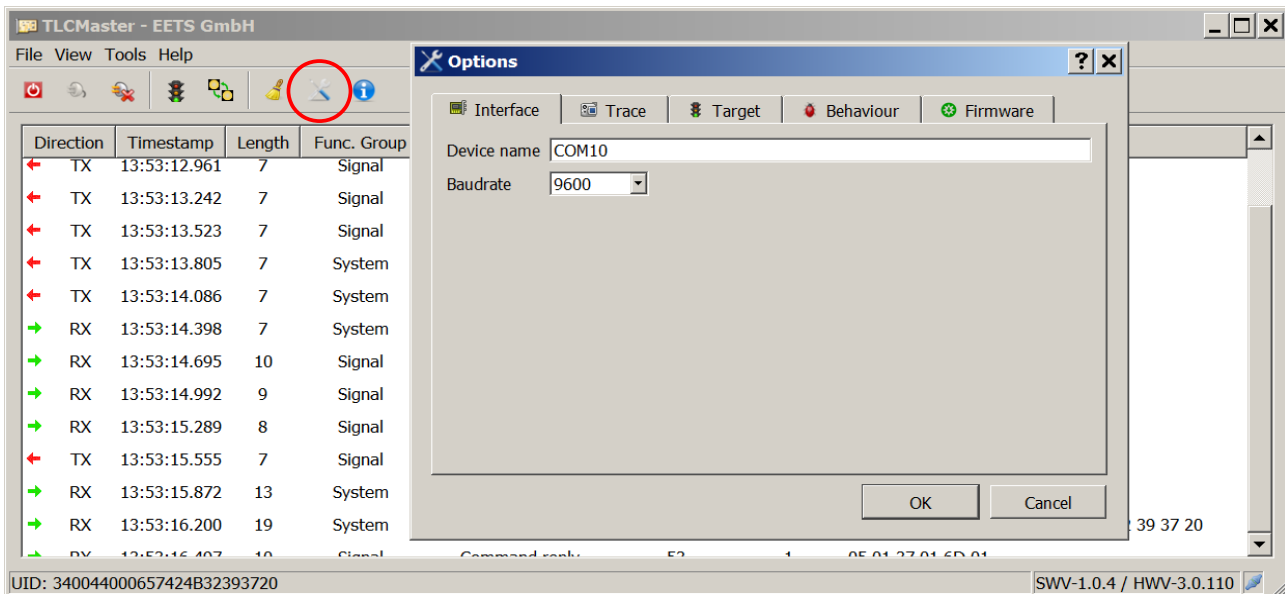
TLCMaster - EETS GmbH

File View Tools Help

| Direction | Timestamp | Length | Func. Group |
|---|---|---|---|
| TX | 13:53:12.961 | 7 | Signal |
| TX | 13:53:13.242 | 7 | Signal |
| TX | 13:53:13.523 | 7 | Signal |
| TX | 13:53:13.805 | 7 | System |
| TX | 13:53:14.086 | 7 | System |
| RX | 13:53:14.398 | 7 | System |
| RX | 13:53:14.695 | 10 | Signal |
| RX | 13:53:14.992 | 9 | Signal |
| RX | 13:53:15.289 | 8 | Signal |
| TX | 13:53:15.555 | 7 | Signal |
| RX | 13:53:15.872 | 13 | System |
| RX | 13:53:16.200 | 19 | System |

2 39 37 20

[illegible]

Options

Interface Trace Target Behaviour Firmware

Device name COM10

Baudrate 9600

OK Cancel

UID: 340044000657424B32393720

SWV-1.0.4 / HWV-3.0.110